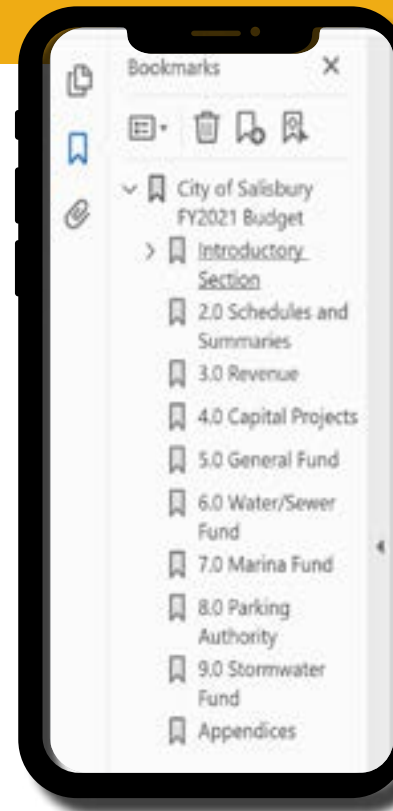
Bookmarks ×

City of Salisbury FY2021 Budget

Introductory Section

2.0 Schedules and Summaries

3.0 Revenue

4.0 Capital Projects

5.0 General Fund

6.0 Water/Sewer Fund

7.0 Marina Fund

8.0 Parking Authority

9.0 Stormwater Fund

Appendices